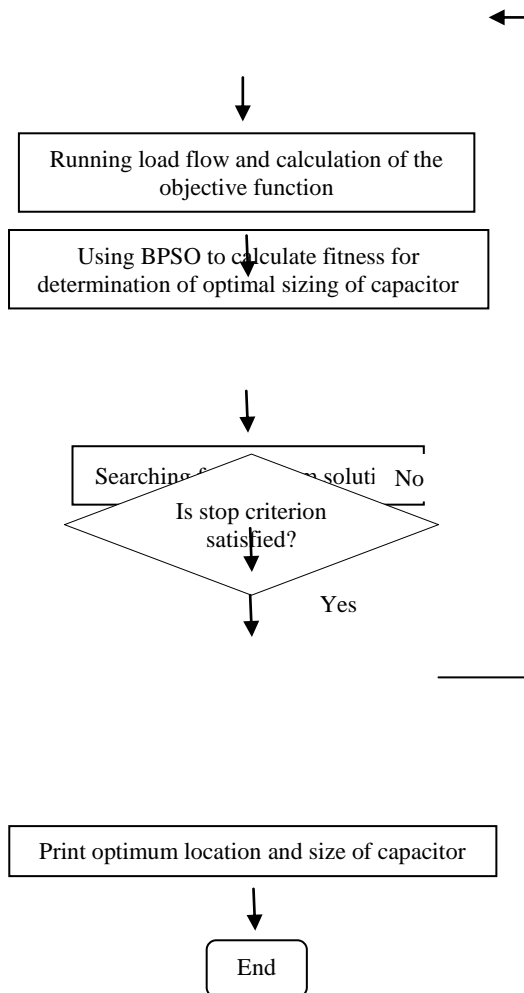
Running load flow and calculation of the objective function

Using BPSO to calculate fitness for determination of optimal sizing of capacitor

Searching f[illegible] soluti

No

Is stop criterion satisfied?

Yes

Print optimum location and size of capacitor

End